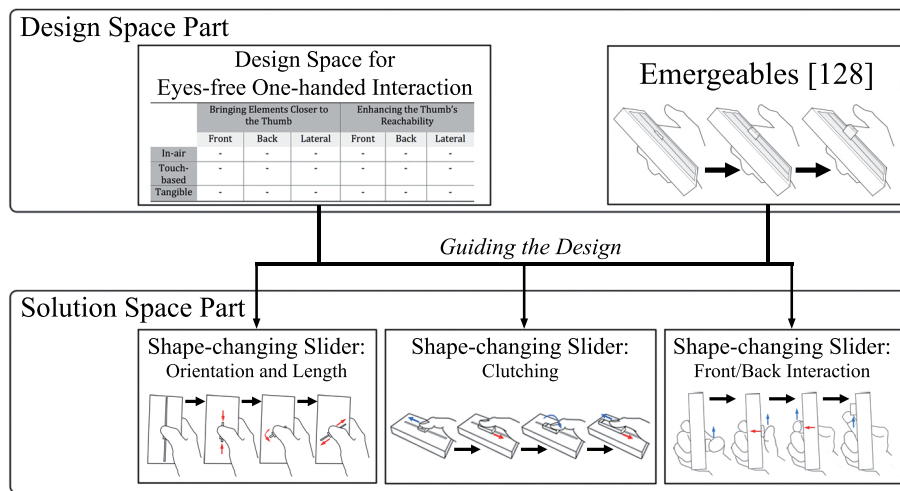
Design Space Part

Design Space for Eyes-free One-handed Interaction

| | Bringing Elements Closer to the Thumb | | | Enhancing the Thumb's Reachability | | |
|---|---|---|---|---|---|---|
| | Front | Back | Lateral | Front | Back | Lateral |
| In-air | - | - | - | - | - | - |
| Touch-based | - | - | - | - | - | - |
| Tangible | - | - | - | - | - | - |

Emergeables [128]

Guiding the Design

Solution Space Part

Shape-changing Slider: Orientation and Length

Shape-changing Slider: Clutching

Shape-changing Slider: Front/Back Interaction